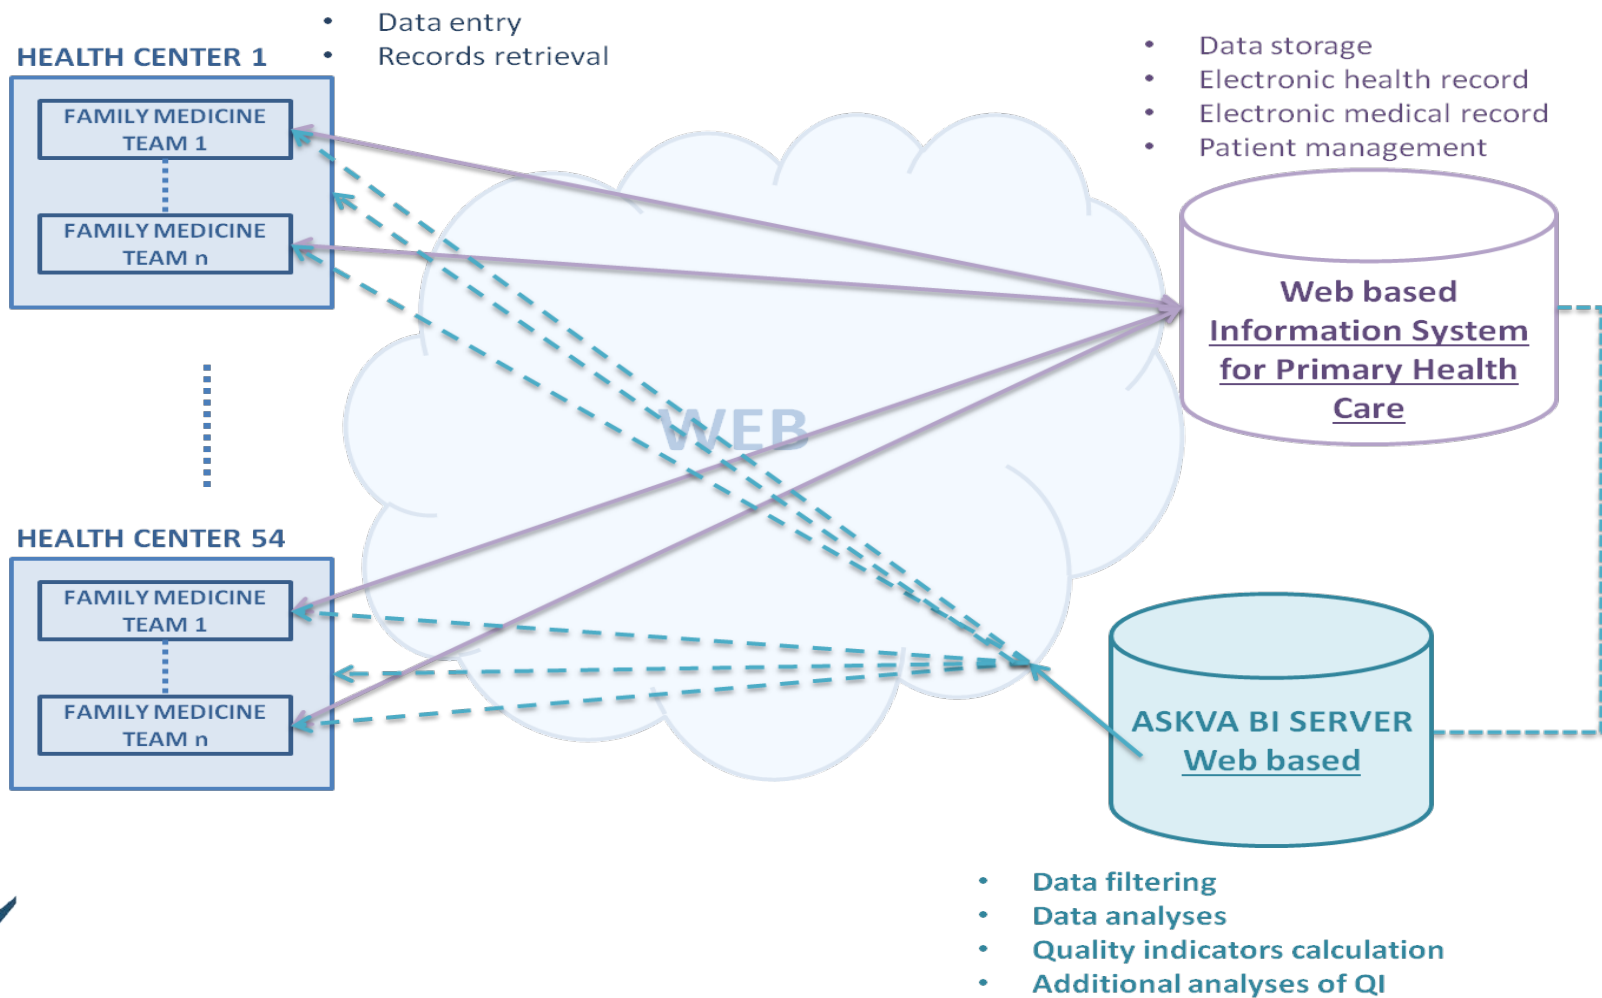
- Data entry
- Records retrieval

HEALTH CENTER 1

FAMILY MEDICINE TEAM 1

FAMILY MEDICINE TEAM n

- Data storage
- Electronic health record
- Electronic medical record
- Patient management

Web based Information System for Primary Health Care

WEB

HEALTH CENTER 54

FAMILY MEDICINE TEAM 1

FAMILY MEDICINE TEAM n

ASKVA BI SERVER Web based

- Data filtering
- Data analyses
- Quality indicators calculation
- Additional analyses of QI